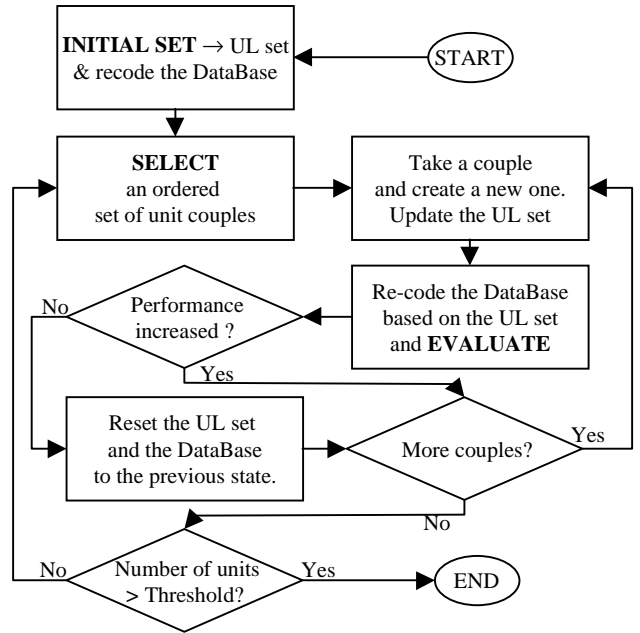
INITIAL SET → UL set & recode the DataBase

START

SELECT an ordered set of unit couples

Take a couple and create a new one. Update the UL set

No

Performance increased ?

Re-code the DataBase based on the UL set and EVALUATE

Yes

Reset the UL set and the DataBase to the previous state.

More couples?

Yes

No

No

Number of units > Threshold?

Yes

END